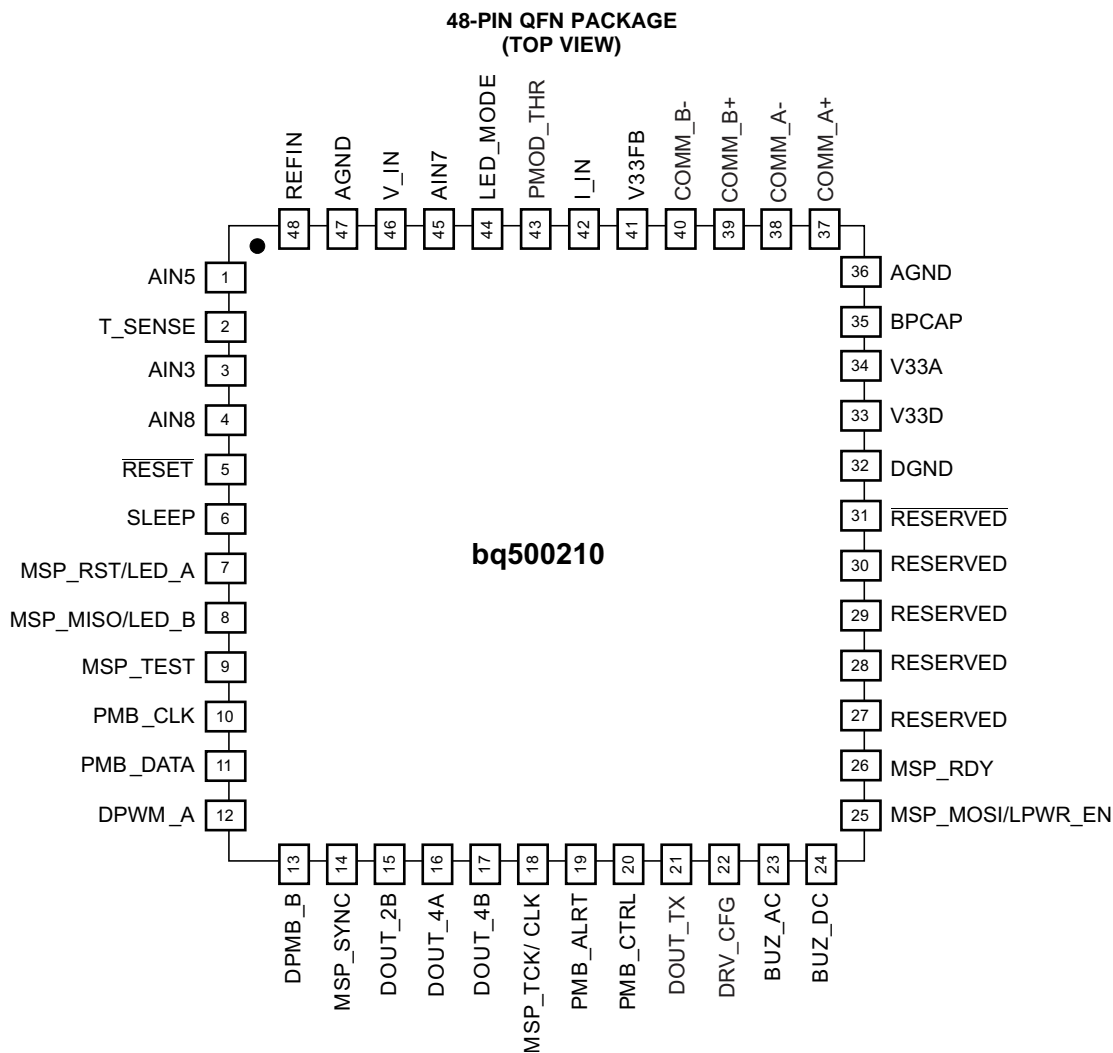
48-PIN QFN PACKAGE
(TOP VIEW)

REFIN 48
AGND 47
V_IN 46
AIN7 45
LED_MODE 44
PMOD_THR 43
I_IN 42
V33FB 41
COMM_B- 40
COMM_B+ 39
COMM_A- 38
COMM_A+ 37

AIN5 1
T_SENSE 2
AIN3 3
AIN8 4
$\overline{\text{RESET}}$ 5
SLEEP 6
MSP_RST/LED_A 7
MSP_MISO/LED_B 8
MSP_TEST 9
PMB_CLK 10
PMB_DATA 11
DPWM _A 12

bq500210

36 AGND
35 BPCAP
34 V33A
33 V33D
32 DGND
31 $\overline{\text{RESERVED}}$
30 RESERVED
29 RESERVED
28 RESERVED
27 RESERVED
26 MSP_RDY
25 MSP_MOSI/LPWR_EN

13 DPMB_B
14 MSP_SYNC
15 DOUT_2B
16 DOUT_4A
17 DOUT_4B
18 MSP_TCK/ CLK
19 PMB_ALRT
20 PMB_CTRL
21 DOUT_TX
22 DRV_CFG
23 BUZ_AC
24 BUZ_DC